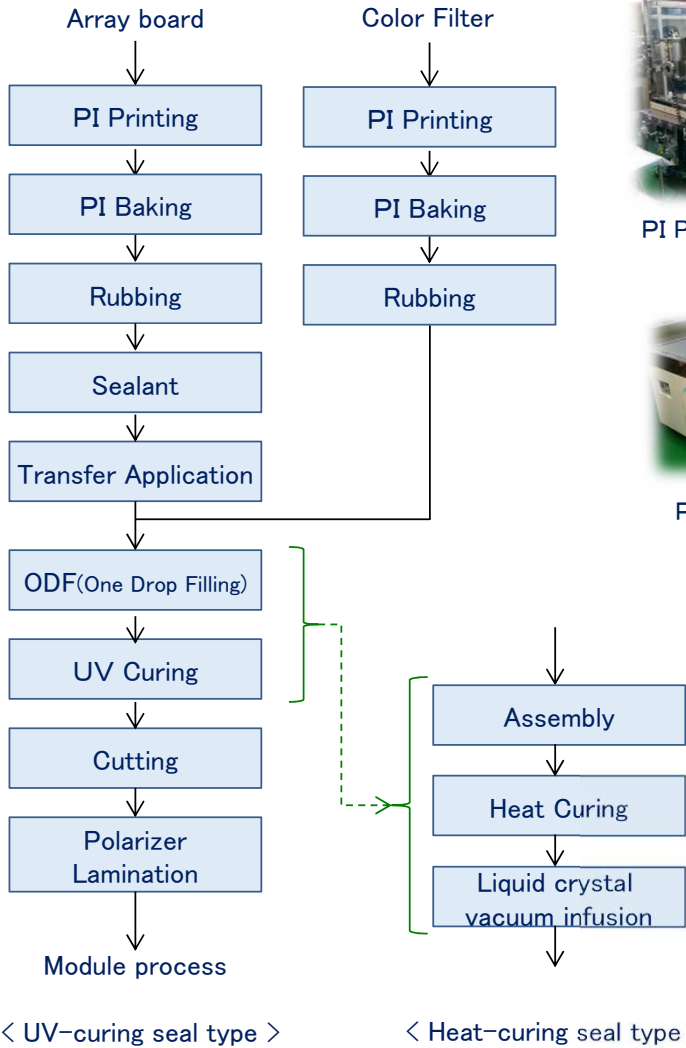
Array board

PI Printing

PI Baking

Rubbing

Sealant

Transfer Application

Color Filter

PI Printing

PI Baking

Rubbing

PI P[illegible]

P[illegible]

ODF(One Drop Filling)

UV Curing

Cutting

Polarizer Lamination

Module process

Assembly

Heat Curing

Liquid crystal vacuum infusion

< UV-curing seal type >

< Heat-curing seal type